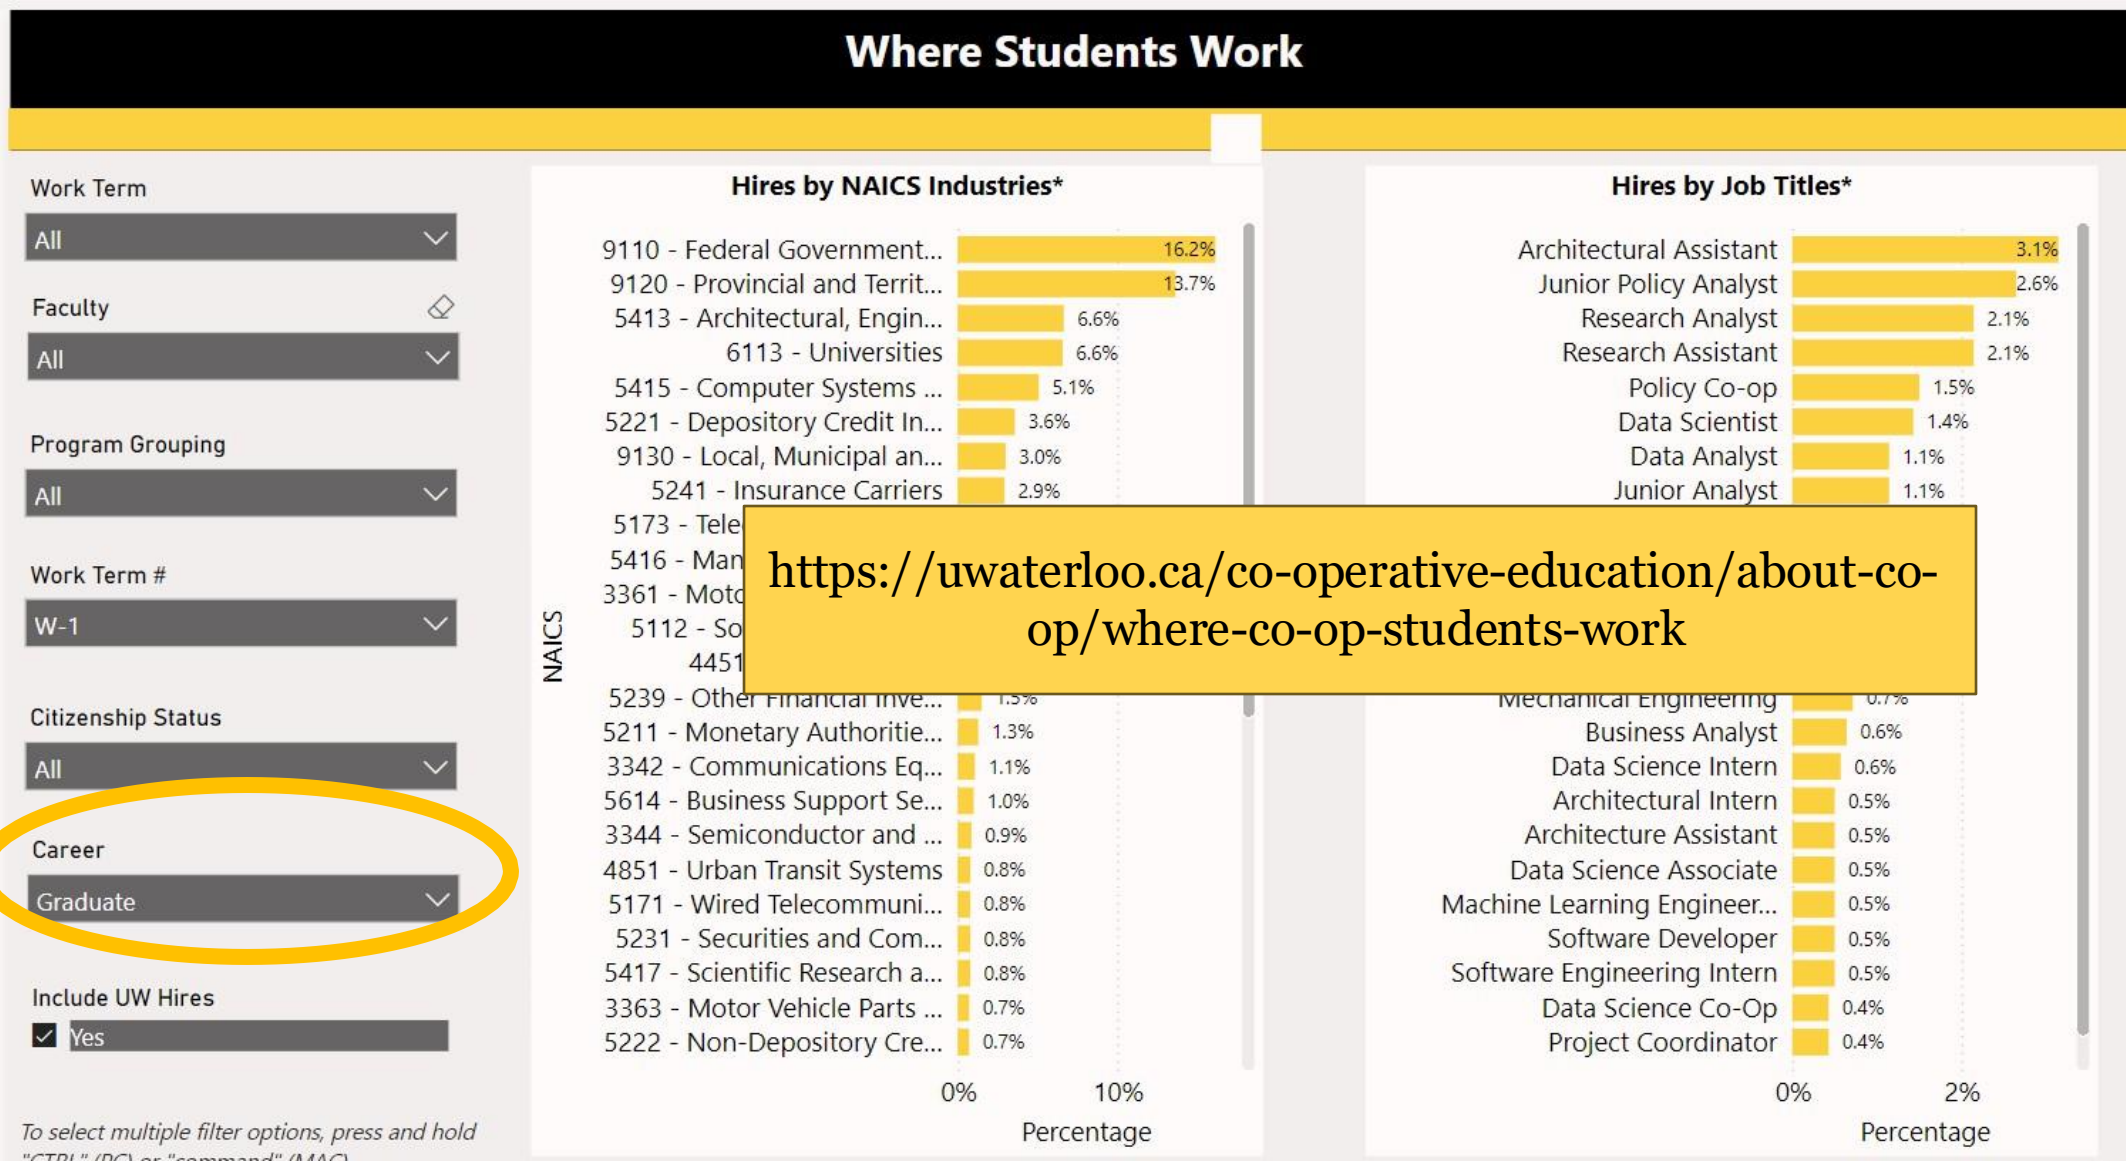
Where Students Work

Work Term
All

Faculty
All

Program Grouping
All

Work Term #
W-1

Citizenship Status
All

Career
Graduate

Include UW Hires
Yes

To select multiple filter options, press and hold "CTRL" (PC) or "command" (MAC)

Hires by NAICS Industries*

9110 - Federal Government... 16.2%
9120 - Provincial and Territ... 13.7%
5413 - Architectural, Engin... 6.6%
6113 - Universities 6.6%
5415 - Computer Systems ... 5.1%
5221 - Depository Credit In... 3.6%
9130 - Local, Municipal an... 3.0%
5241 - Insurance Carriers 2.9%
5173 - Tele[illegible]
5416 - Man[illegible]
3361 - Moto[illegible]
5112 - So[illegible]
4451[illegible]
5239 - Other Financial Inve... 1.3%
5211 - Monetary Authoritie... 1.3%
3342 - Communications Eq... 1.1%
5614 - Business Support Se... 1.0%
3344 - Semiconductor and ... 0.9%
4851 - Urban Transit Systems 0.8%
5171 - Wired Telecommuni... 0.8%
5231 - Securities and Com... 0.8%
5417 - Scientific Research a... 0.8%
3363 - Motor Vehicle Parts ... 0.7%
5222 - Non-Depository Cre... 0.7%

NAICS
0% 10%
Percentage

Hires by Job Titles*

Architectural Assistant 3.1%
Junior Policy Analyst 2.6%
Research Analyst 2.1%
Research Assistant 2.1%
Policy Co-op 1.5%
Data Scientist 1.4%
Data Analyst 1.1%
Junior Analyst 1.1%
Mechanical Engineering 0.7%
Business Analyst 0.6%
Data Science Intern 0.6%
Architectural Intern 0.5%
Architecture Assistant 0.5%
Data Science Associate 0.5%
Machine Learning Engineer... 0.5%
Software Developer 0.5%
Software Engineering Intern 0.5%
Data Science Co-Op 0.4%
Project Coordinator 0.4%

0% 2%
Percentage

https://uwaterloo.ca/co-operative-education/about-co-op/where-co-op-students-work